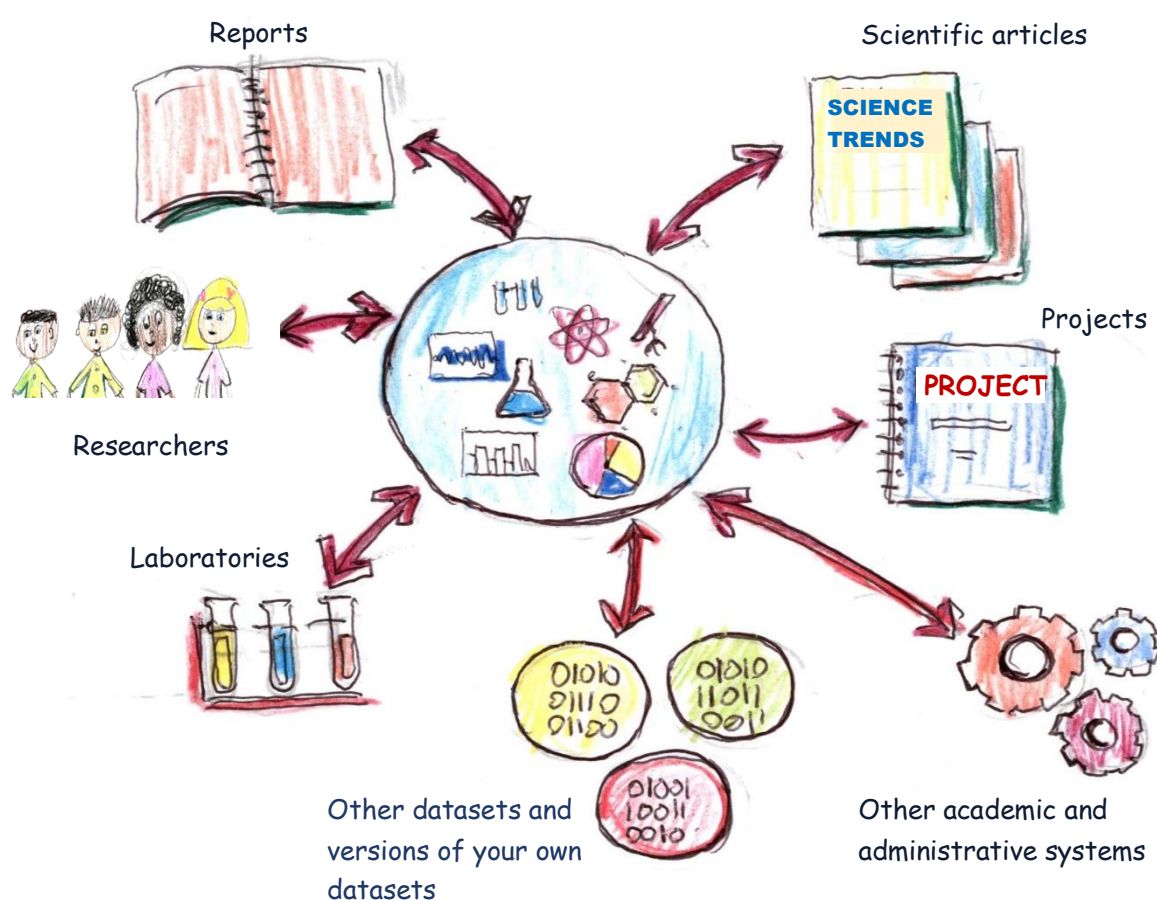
Reports

Scientific articles

SCIENCE TRENDS

Projects

PROJECT

Researchers

Laboratories

01010
01110
01100

01010
11011
00111

01001
10011
00110

Other datasets and versions of your own datasets

Other academic and administrative systems